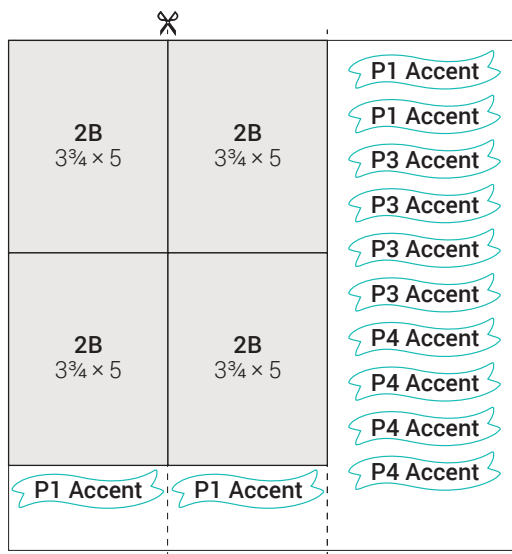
2B
$3\frac{3}{4} \times 5$

2B
$3\frac{3}{4} \times 5$

2B
$3\frac{3}{4} \times 5$

2B
$3\frac{3}{4} \times 5$

P1 Accent
P1 Accent

P1 Accent
P1 Accent
P3 Accent
P3 Accent
P3 Accent
P3 Accent
P4 Accent
P4 Accent
P4 Accent
P4 Accent